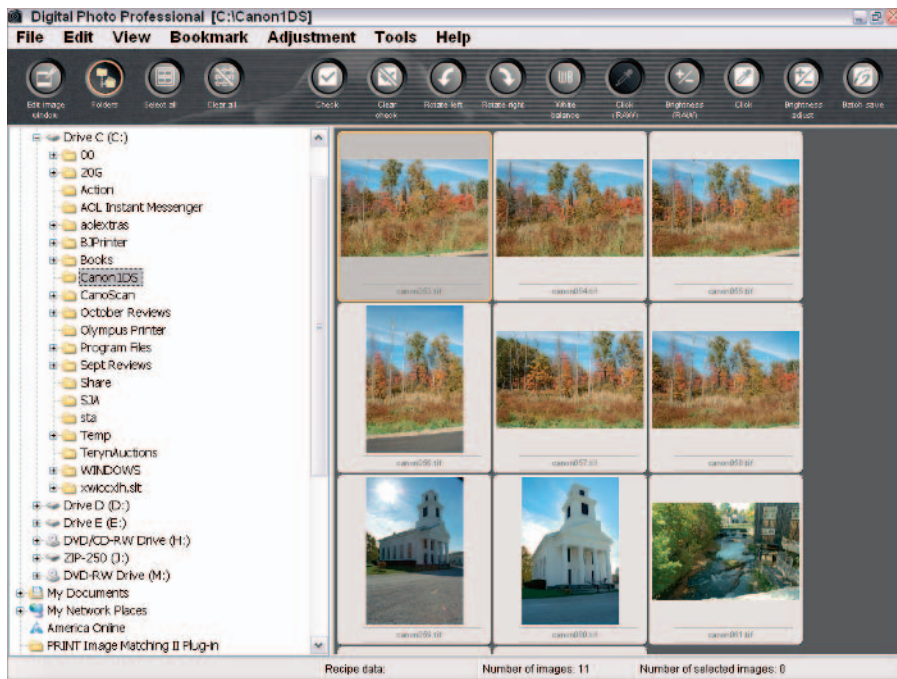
Digital Photo Professional [C:\Canon1DS]

File Edit View Bookmark Adjustment Tools Help

Edit image window Folders Select all Clear all Check Clear check Rotate left Rotate right White balance Click (RAW) Brightness (RAW) Click Brightness adjust Batch save

Drive C (C:)
00
20G
Action
AOL Instant Messenger
aolextras
BJPrinter
Books
Canon1DS
CanoScan
October Reviews
Olympus Printer
Program Files
Sept Reviews
Share
SJA
sta
Temp
TerynAuctions
WINDOWS
xwiocxdh.slt
Drive D (D:)
Drive E (E:)
DVD/CD-RW Drive (H:)
ZIP-250 (J:)
DVD-RW Drive (M:)
My Documents
My Network Places
America Online
PRINT Image Matching II Plug-in

canon053.tif
canon054.tif
canon055.tif
canon056.tif
canon057.tif
canon058.tif
canon059.tif
canon060.tif
canon061.tif

Recipe data: Number of images: 11 Number of selected images: 0